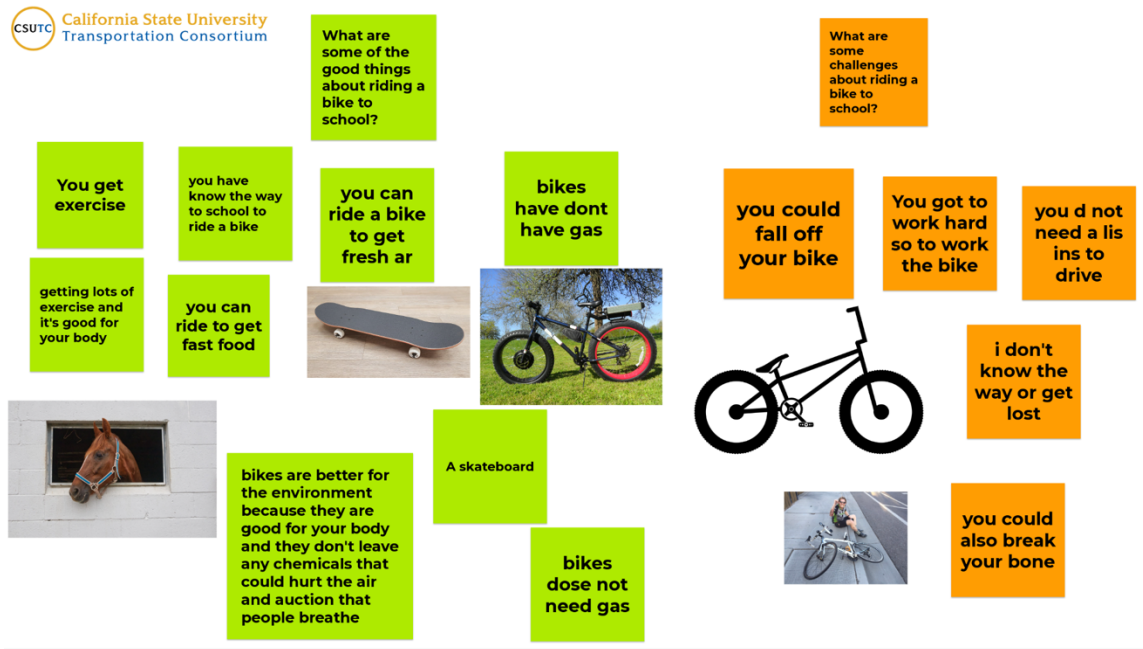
CSUTC California State University Transportation Consortium

What are some of the good things about riding a bike to school?

What are some challenges about riding a bike to school?

You get exercise

you have know the way to school to ride a bike

you can ride a bike to get fresh ar

bikes have dont have gas

you could fall off your bike

You got to work hard so to work the bike

you d not need a lis ins to drive

getting lots of exercise and it's good for your body

you can ride to get fast food

i don't know the way or get lost

bikes are better for the environment because they are good for your body and they don't leave any chemicals that could hurt the air and auction that people breathe

A skateboard

bikes dose not need gas

you could also break your bone